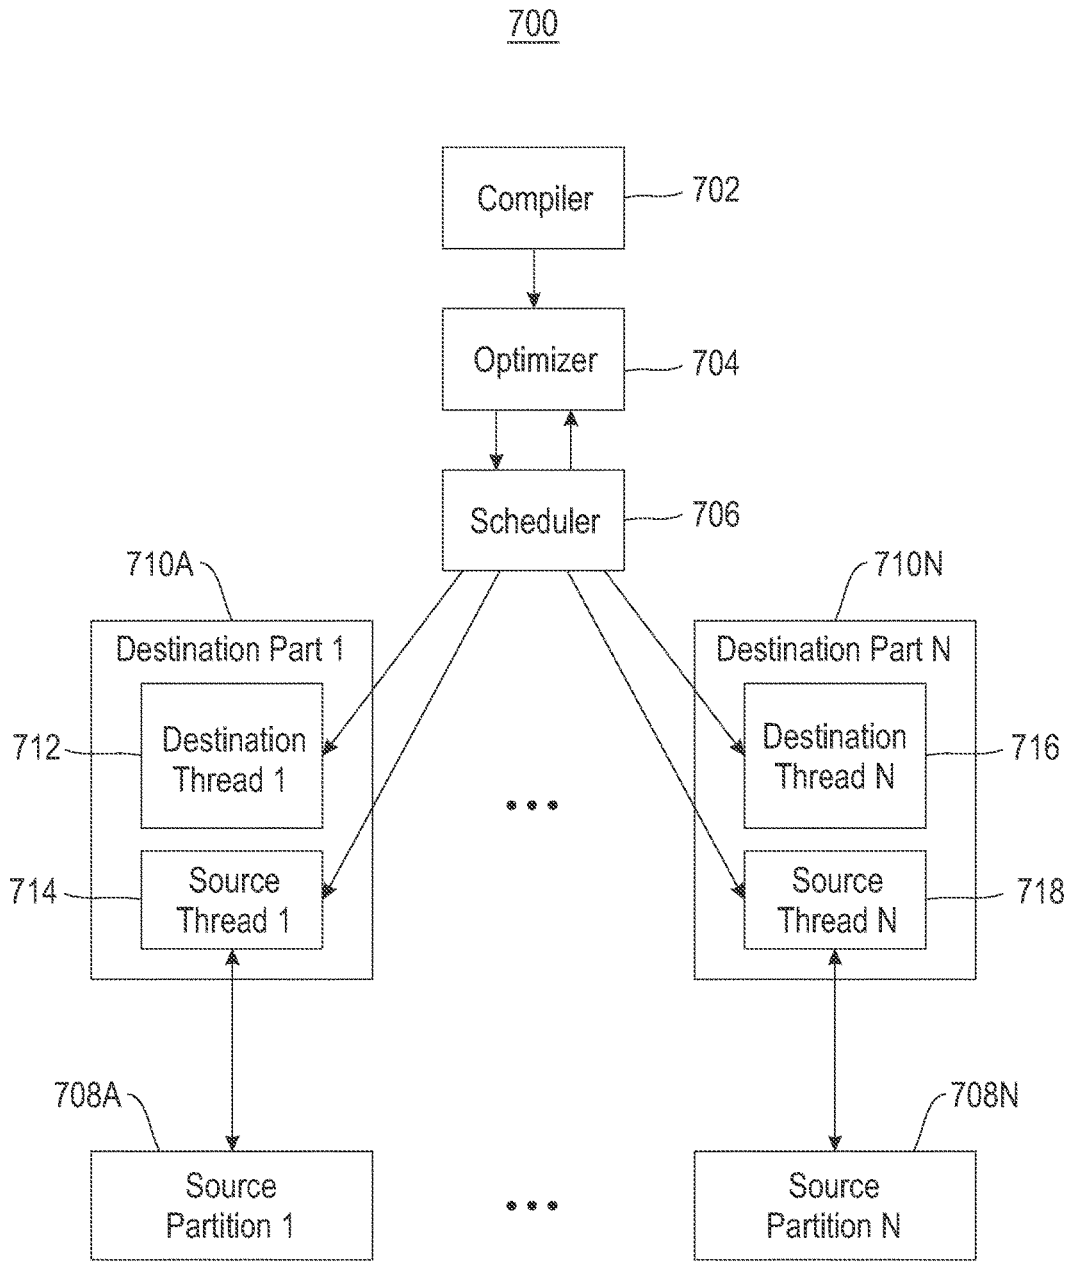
700

Compiler 702

Optimizer 704

Scheduler 706

710A

710N

Destination Part 1

Destination Part N

712 Destination Thread 1

Destination Thread N 716

714 Source Thread 1

Source Thread N 718

• • •

708A

708N

Source Partition 1

• • •

Source Partition N